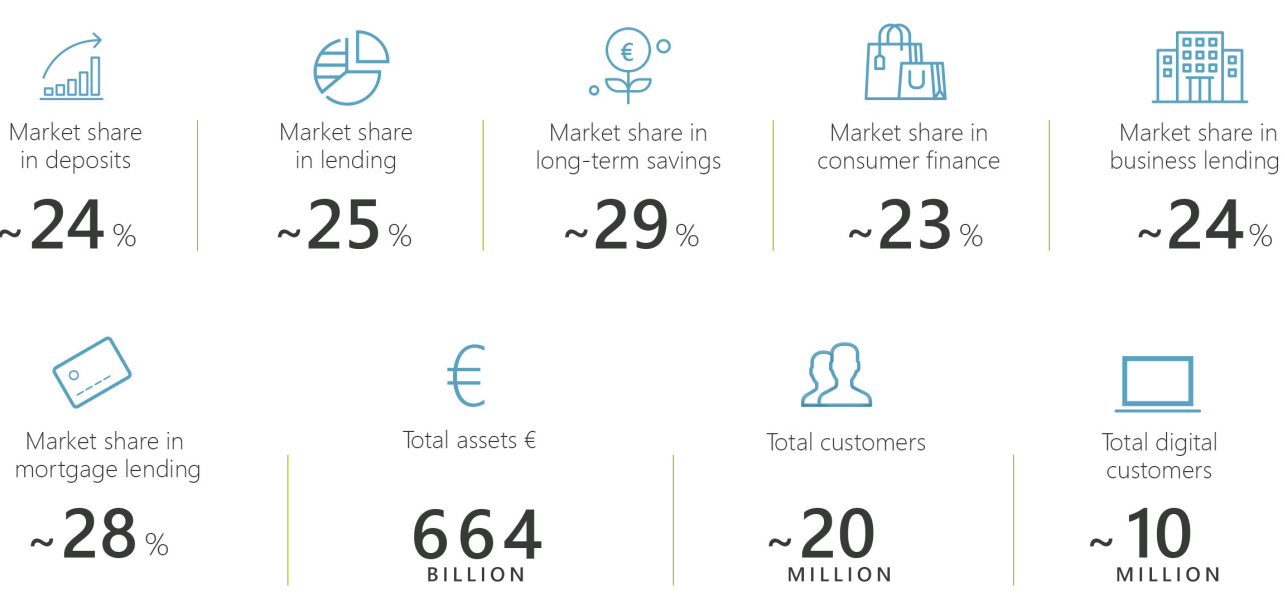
Market share in deposits
~24 %

Market share in lending
~25 %

Market share in long-term savings
~29 %

Market share in consumer finance
~23 %

Market share in business lending
~24 %

Market share in mortgage lending
~28 %

Total assets €
664 BILLION

Total customers
~20 MILLION

Total digital customers
~10 MILLION